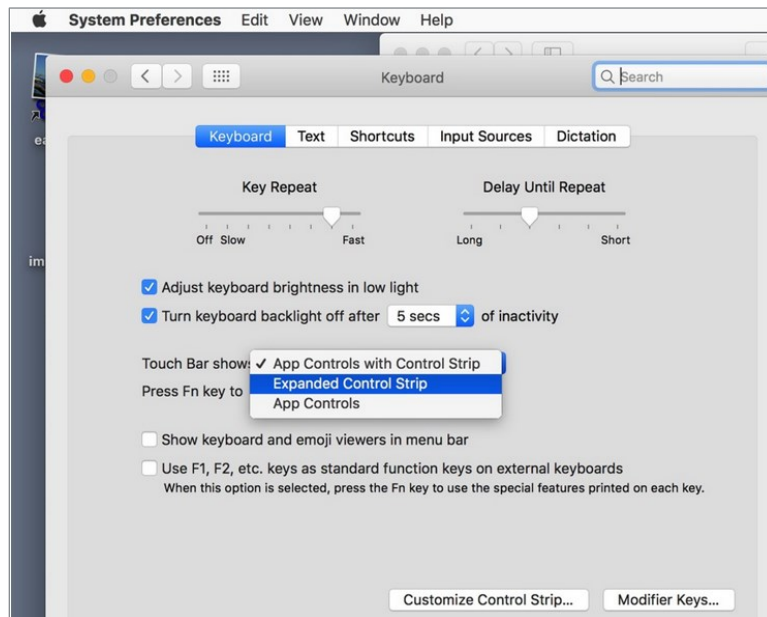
System Preferences Edit View Window Help

Keyboard

Search

Keyboard Text Shortcuts Input Sources Dictation

Key Repeat

Off Slow Fast

Delay Until Repeat

Long Short

Adjust keyboard brightness in low light

Turn keyboard backlight off after 5 secs of inactivity

Touch Bar shows ✓ App Controls with Control Strip

Expanded Control Strip

App Controls

Press Fn key to

Show keyboard and emoji viewers in menu bar

Use F1, F2, etc. keys as standard function keys on external keyboards
When this option is selected, press the Fn key to use the special features printed on each key.

Customize Control Strip...

Modifier Keys...